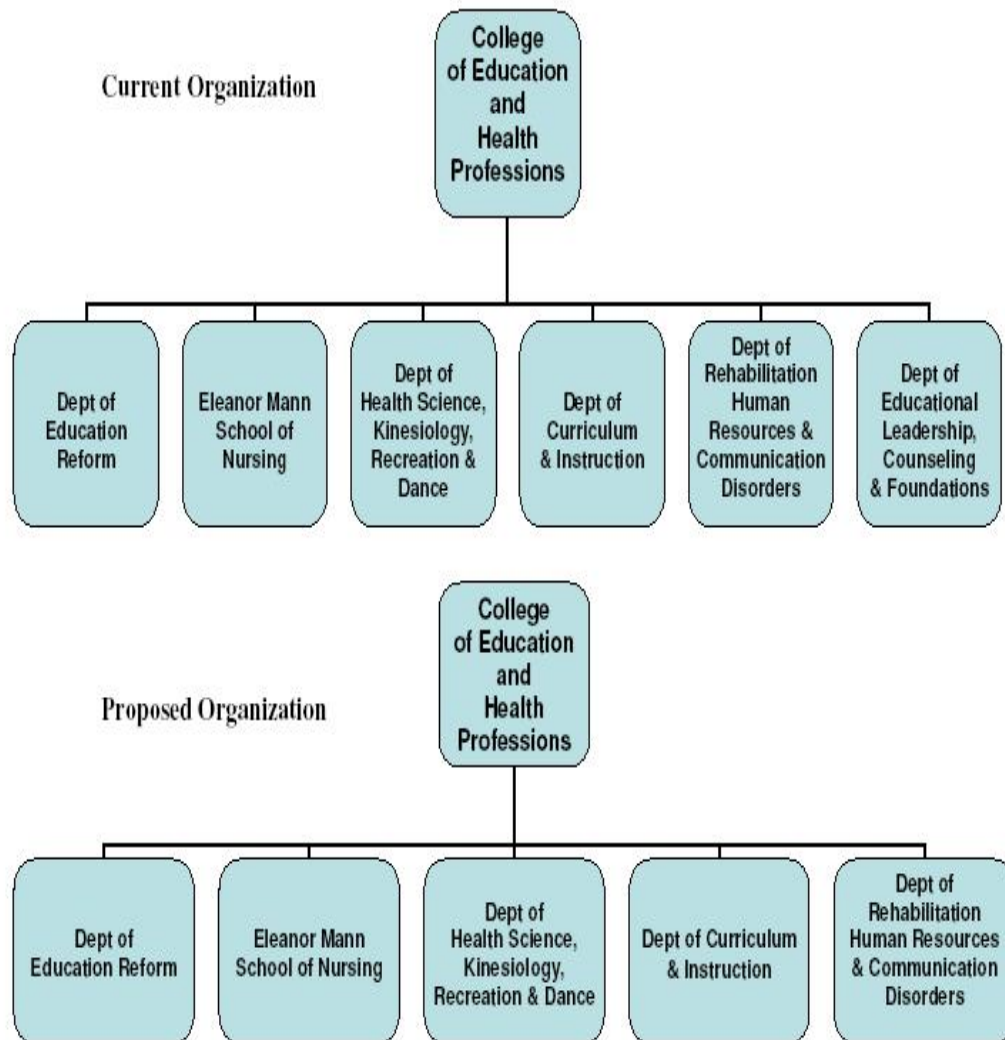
Current Organization

College of Education and Health Professions

Dept of Education Reform

Eleanor Mann School of Nursing

Dept of Health Science, Kinesiology, Recreation & Dance

Dept of Curriculum & Instruction

Dept of Rehabilitation Human Resources & Communication Disorders

Dept of Educational Leadership, Counseling & Foundations

Proposed Organization

College of Education and Health Professions

Dept of Education Reform

Eleanor Mann School of Nursing

Dept of Health Science, Kinesiology, Recreation & Dance

Dept of Curriculum & Instruction

Dept of Rehabilitation Human Resources & Communication Disorders